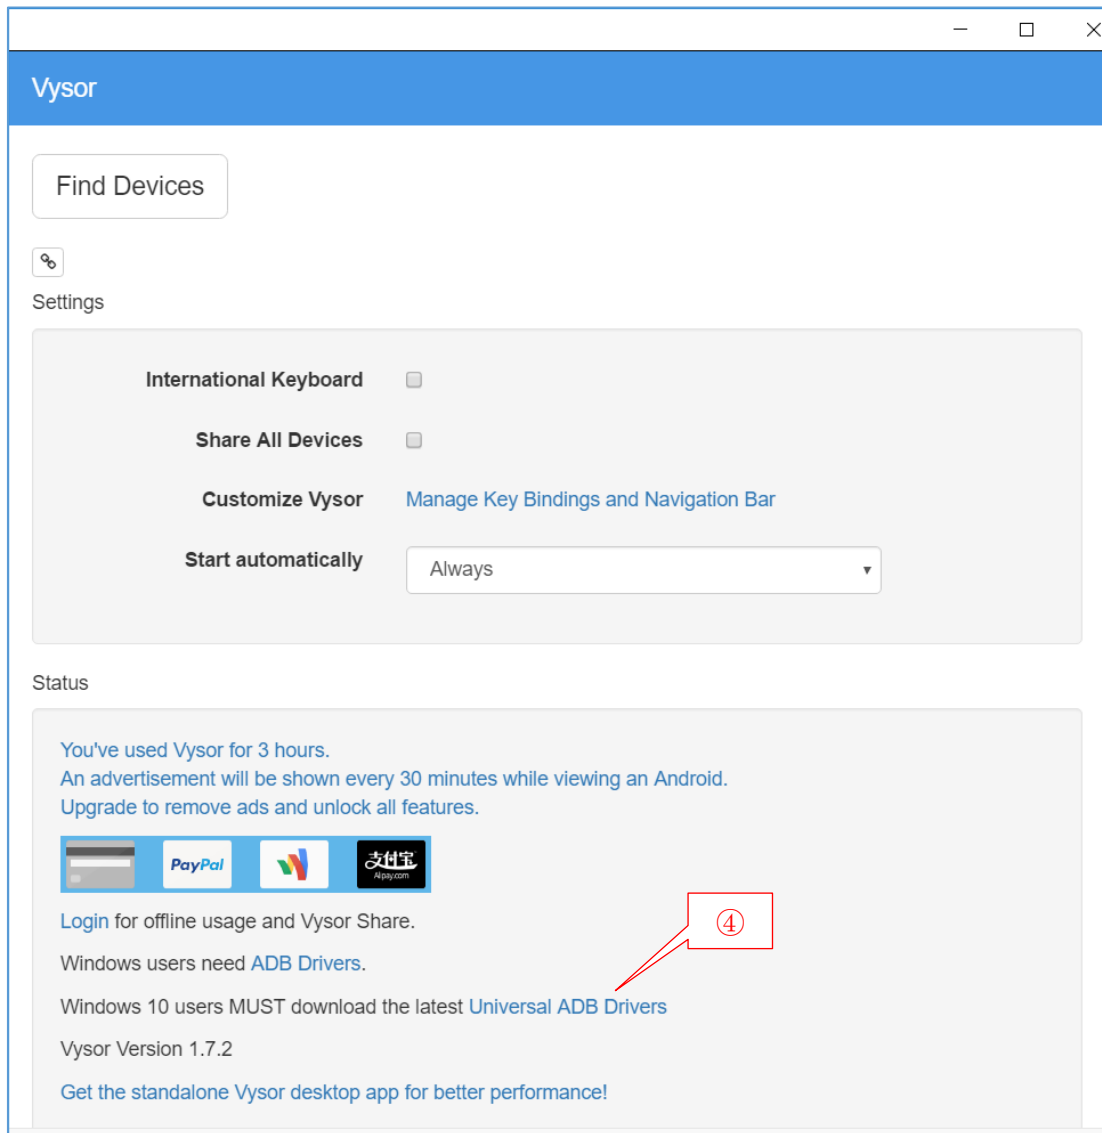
Vysor

Find Devices

Settings

International Keyboard

Share All Devices

Customize Vysor Manage Key Bindings and Navigation Bar

Start automatically Always

Status

You've used Vysor for 3 hours.
An advertisement will be shown every 30 minutes while viewing an Android.
Upgrade to remove ads and unlock all features.

PayPal 支付宝 Alipay.com

Login for offline usage and Vysor Share.

④

Windows users need ADB Drivers.

Windows 10 users MUST download the latest Universal ADB Drivers

Vysor Version 1.7.2

Get the standalone Vysor desktop app for better performance!